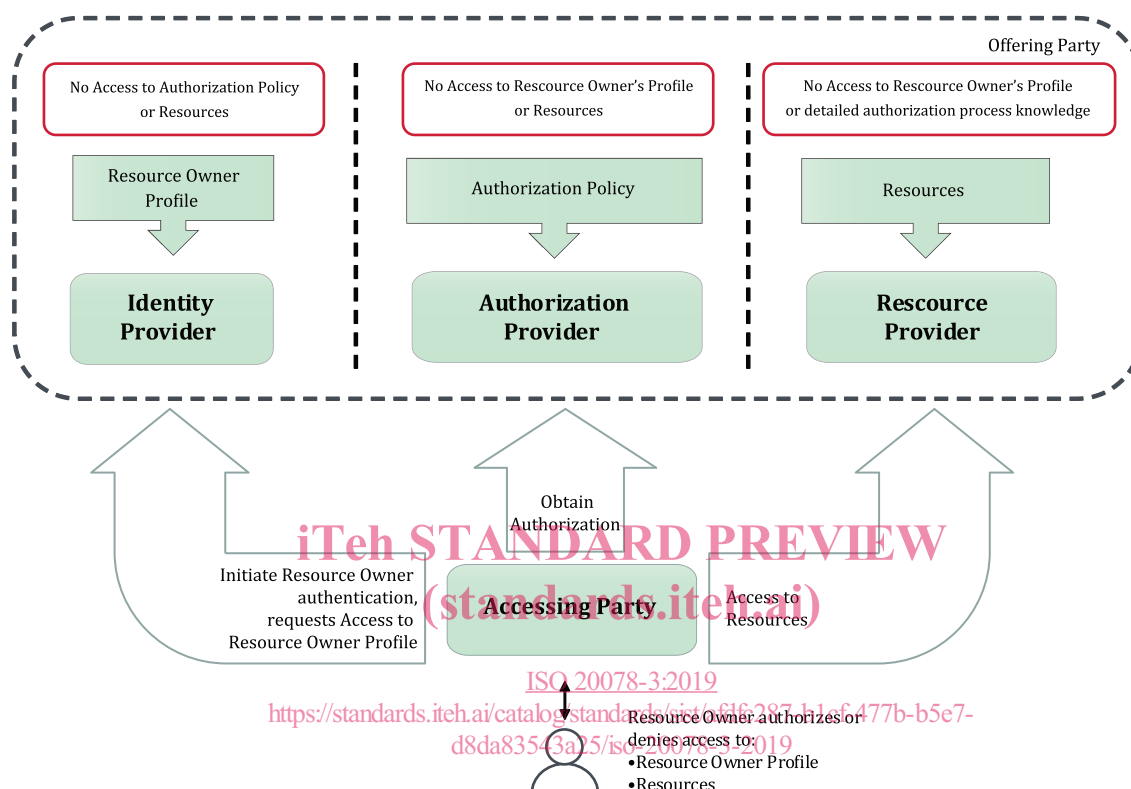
Offering Party

No Access to Authorization Policy or Resources

Resource Owner Profile

Identity Provider

No Access to Resource Owner's Profile or Resources

Authorization Policy

Authorization Provider

No Access to Rescource Owner's Profile or detailed authorization process knowledge

Resources

Rescource Provider

Obtain Authorization

iTeh STANDARD PREVIEW (standards.iteh.ai)

Initiate Resource Owner authentication, requests Access to Resource Owner Profile

Accessing Party

Access to Resources

ISO 20078-3:2019

https://standards.iteh.ai/catalog/standards/sist/ef1f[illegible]287-b1ef-477b-b5e7-d8da83543a25/iso-20078-3-2019

Resource Owner authorizes or denies access to:
•Resource Owner Profile
•Resources